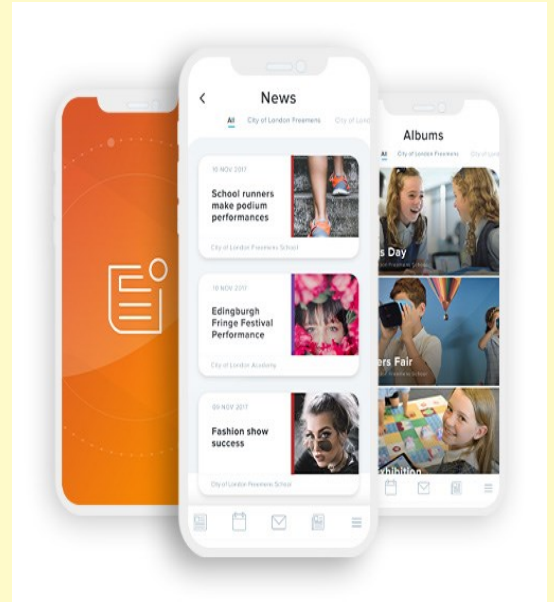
News

All City of London Freemens City of Lond

10 NOV 2017

School runners make podium performances

City of London Freemens School

10 NOV 2017

Edingburgh Fringe Festival Performance

City of London Academy

09 NOV 2017

Fashion show success

City of London Freemens School

Albums

All City of London Freemens City of Lo

s Day

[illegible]

ers Fair

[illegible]

xhibition